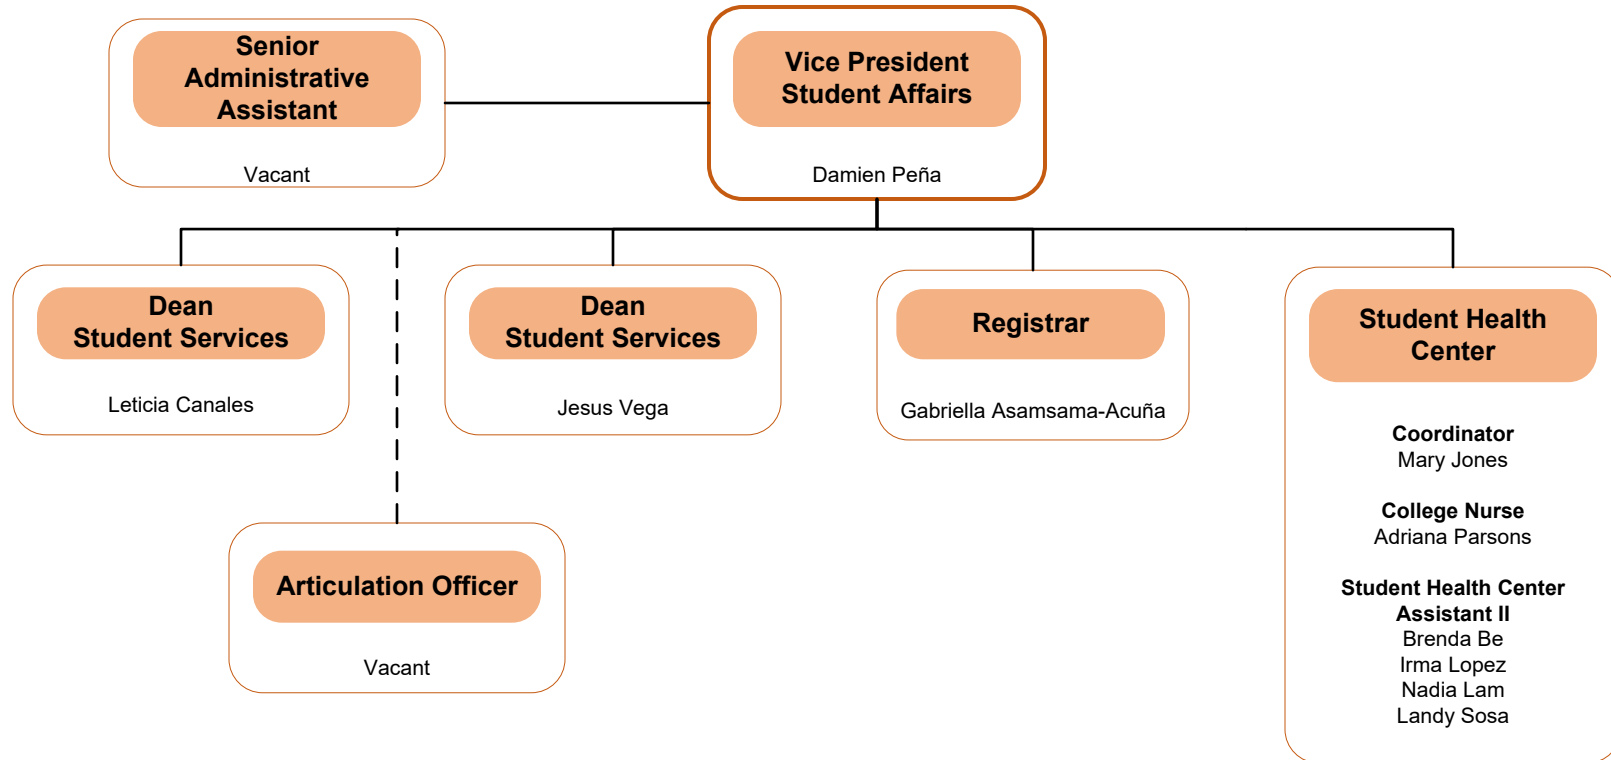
Senior Administrative Assistant

Vacant

Vice President Student Affairs

Damien Peña

Dean Student Services

Leticia Canales

Dean Student Services

Jesus Vega

Registrar

Gabriella Asamsama-Acuña

Student Health Center

Coordinator
Mary Jones

College Nurse
Adriana Parsons

Student Health Center Assistant II
Brenda Be
Irma Lopez
Nadia Lam
Landy Sosa

Articulation Officer

Vacant